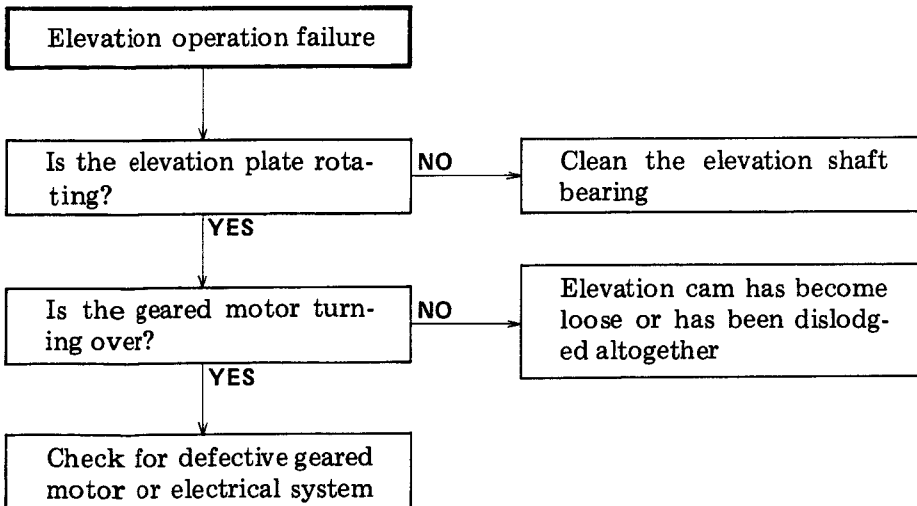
Elevation operation failure

Is the elevation plate rotating?

NO

Clean the elevation shaft bearing

YES

Is the geared motor turning over?

NO

Elevation cam has become loose or has been dislodged altogether

YES

Check for defective geared motor or electrical system